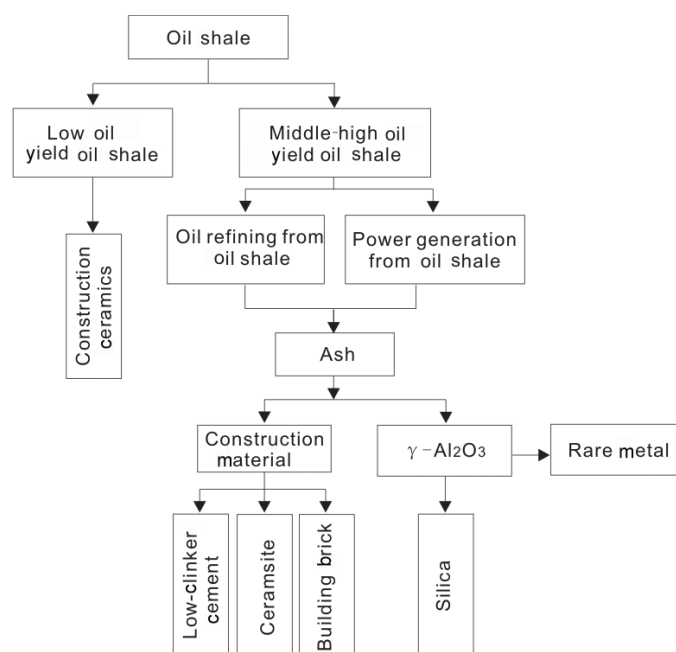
Oil shale

Low oil yield oil shale

Middle-high oil yield oil shale

Construction ceramics

Oil refining from oil shale

Power generation from oil shale

Ash

Construction material

$\gamma-Al_2O_3$

Rare metal

Low-clinker cement

Ceramsite

Building brick

Silica